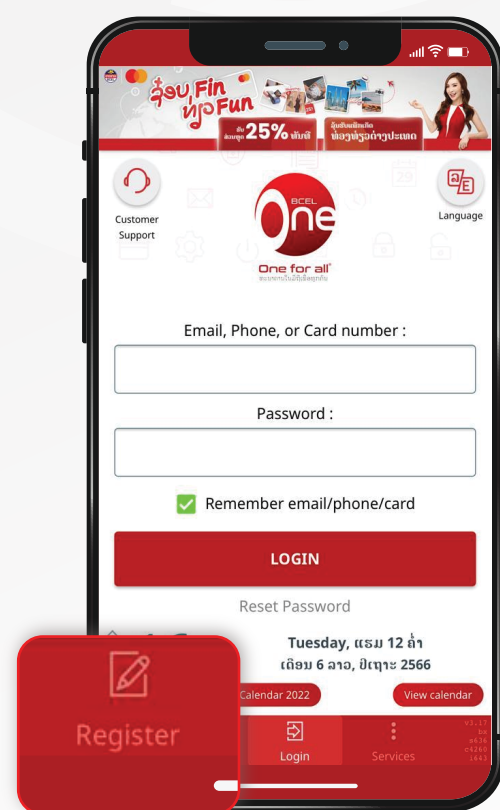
ຈ່ອຍ Fin ທ່ຽວ Fun

25%

Customer Support

BCEL One

One for all

Language

Email, Phone, or Card number :

Password :

Remember email/phone/card

LOGIN

Reset Password

Tuesday, ແຮມ 12 ຄ່ຳ

ເດືອນ 6 ລາວ, ປີເຖາະ 2566

Calendar 2022

View calendar

Register

Login

Services